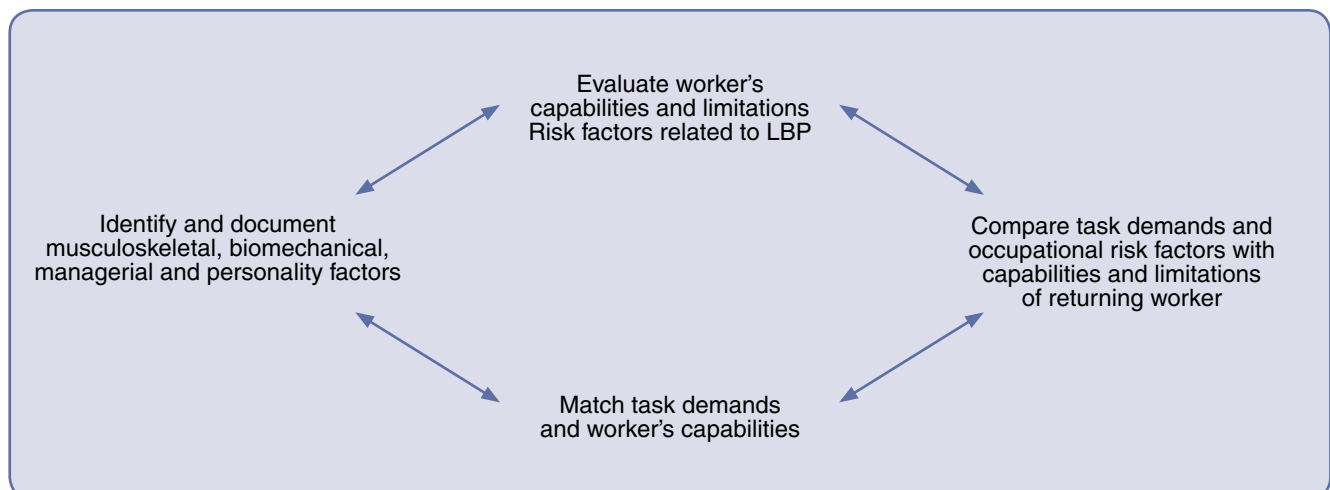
Evaluate worker’s capabilities and limitations
Risk factors related to LBP

Identify and document musculoskeletal, biomechanical, managerial and personality factors

Compare task demands and occupational risk factors with capabilities and limitations of returning worker

Match task demands and worker’s capabilities